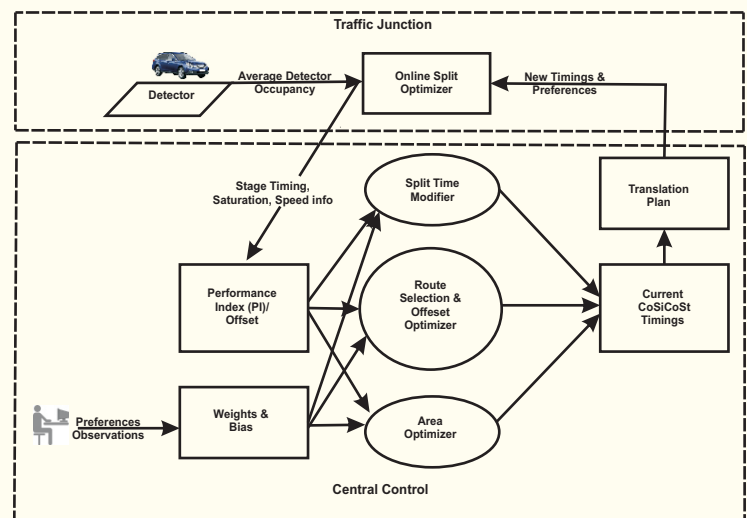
Traffic Junction

Detector

Average Detector Occupancy

Online Split Optimizer

New Timings & Preferences

Stage Timing, Saturation, Speed info

Split Time Modifier

Translation Plan

Performance Index (PI)/ Offset

Route Selection & Offset Optimizer

Current CoSiCoSt Timings

Preferences Observations

Weights & Bias

Area Optimizer

Central Control